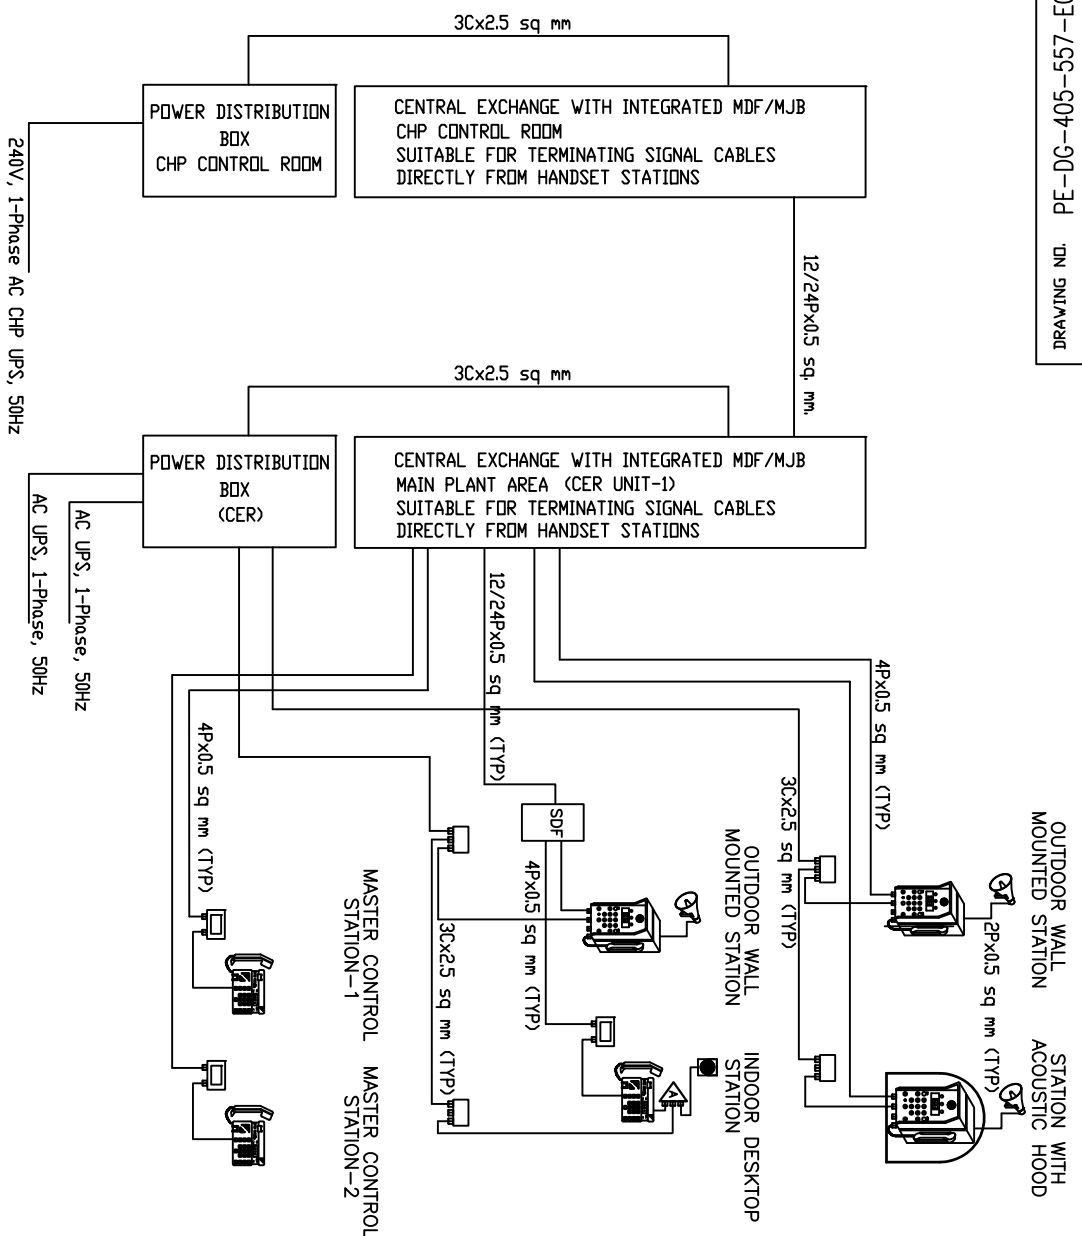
3Cx2.5 sq mm

POWER DISTRIBUTION BOX CHP CONTROL ROOM

CENTRAL EXCHANGE WITH INTEGRATED MDF/MJB
CHP CONTROL ROOM
SUITABLE FOR TERMINATING SIGNAL CABLES
DIRECTLY FROM HANDSET STATIONS

240V, 1-Phase AC CHP UPS, 50Hz

12/24Px0.5 sq. mm.

DRAWING NO. PE-DG-405-557-E0

3Cx2.5 sq mm

POWER DISTRIBUTION BOX (CER)

CENTRAL EXCHANGE WITH INTEGRATED MDF/MJB
MAIN PLANT AREA (CER UNIT-1)
SUITABLE FOR TERMINATING SIGNAL CABLES
DIRECTLY FROM HANDSET STATIONS

AC UPS, 1-Phase, 50Hz

AC UPS, 1-Phase, 50Hz

12/24Px0.5 sq mm (TYP)

4Px0.5 sq mm (TYP)

4Px0.5 sq mm (TYP)

SDF

4Px0.5 sq mm (TYP)

3Cx2.5 sq mm (TYP)

3Cx2.5 sq mm (TYP)

OUTDOOR WALL MOUNTED STATION

OUTDOOR WALL MOUNTED STATION

2Px0.5 sq mm (TYP)

STATION WITH ACOUSTIC HOOD

INDOOR DESKTOP STATION

MASTER CONTROL STATION-1

MASTER CONTROL STATION-2